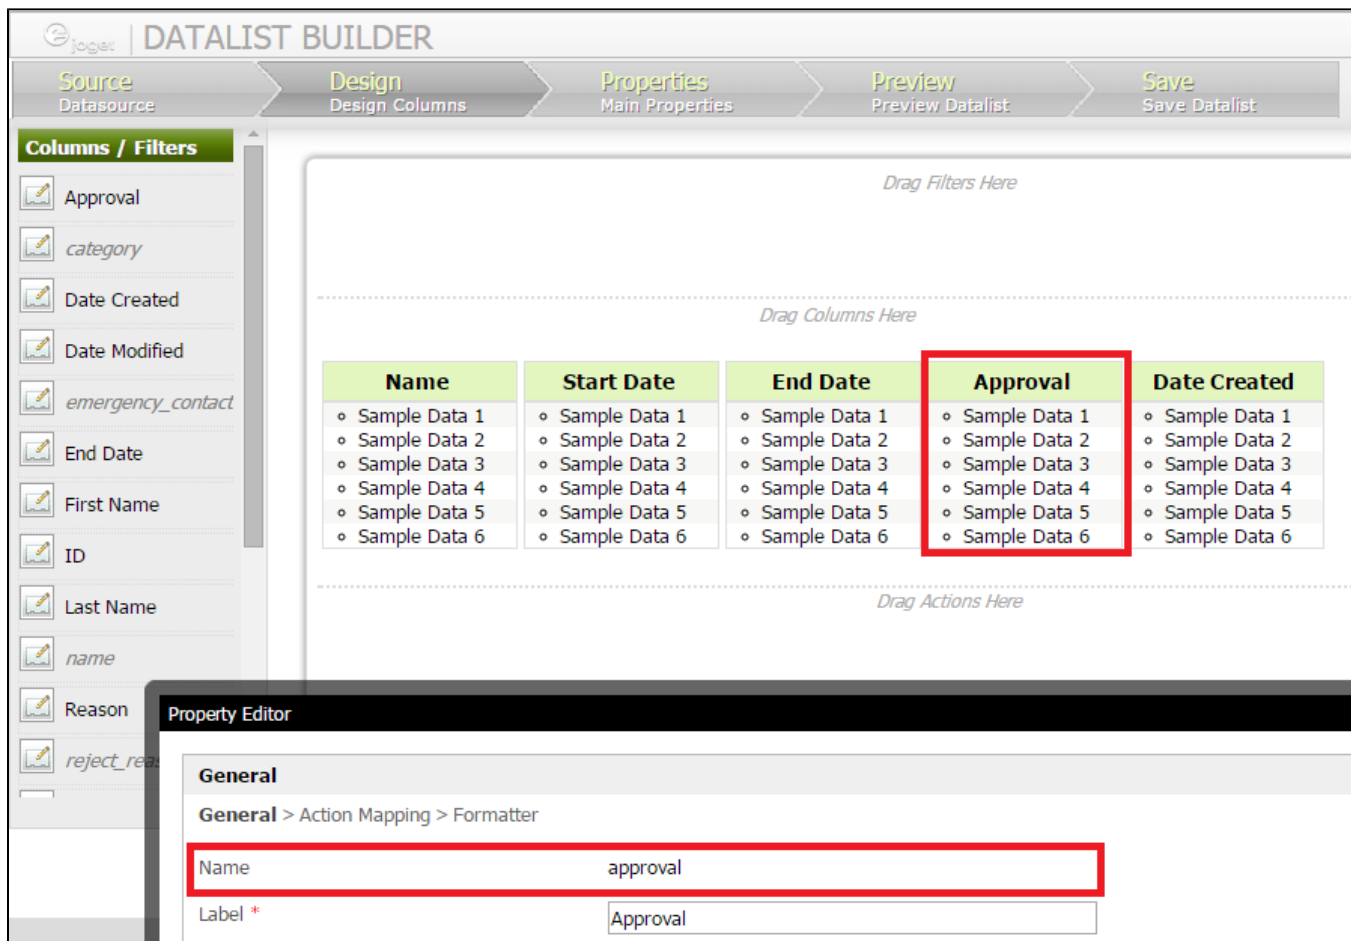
joget | DATALIST BUILDER

Source
Datasource

Design
Design Columns

Properties
Main Properties

Preview
Preview Datalist

Save
Save Datalist

Columns / Filters

Approval

category

Date Created

Date Modified

emergency_contact

End Date

First Name

ID

Last Name

name

Reason

reject_rea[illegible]

Drag Filters Here

Drag Columns Here

| Name | Start Date | End Date | Approval | Date Created |
|---|---|---|---|---|
| Sample Data 1 | Sample Data 1 | Sample Data 1 | Sample Data 1 | Sample Data 1 |
| Sample Data 2 | Sample Data 2 | Sample Data 2 | Sample Data 2 | Sample Data 2 |
| Sample Data 3 | Sample Data 3 | Sample Data 3 | Sample Data 3 | Sample Data 3 |
| Sample Data 4 | Sample Data 4 | Sample Data 4 | Sample Data 4 | Sample Data 4 |
| Sample Data 5 | Sample Data 5 | Sample Data 5 | Sample Data 5 | Sample Data 5 |
| Sample Data 6 | Sample Data 6 | Sample Data 6 | Sample Data 6 | Sample Data 6 |

Drag Actions Here

Property Editor

General

General > Action Mapping > Formatter

Name approval

Label * Approval